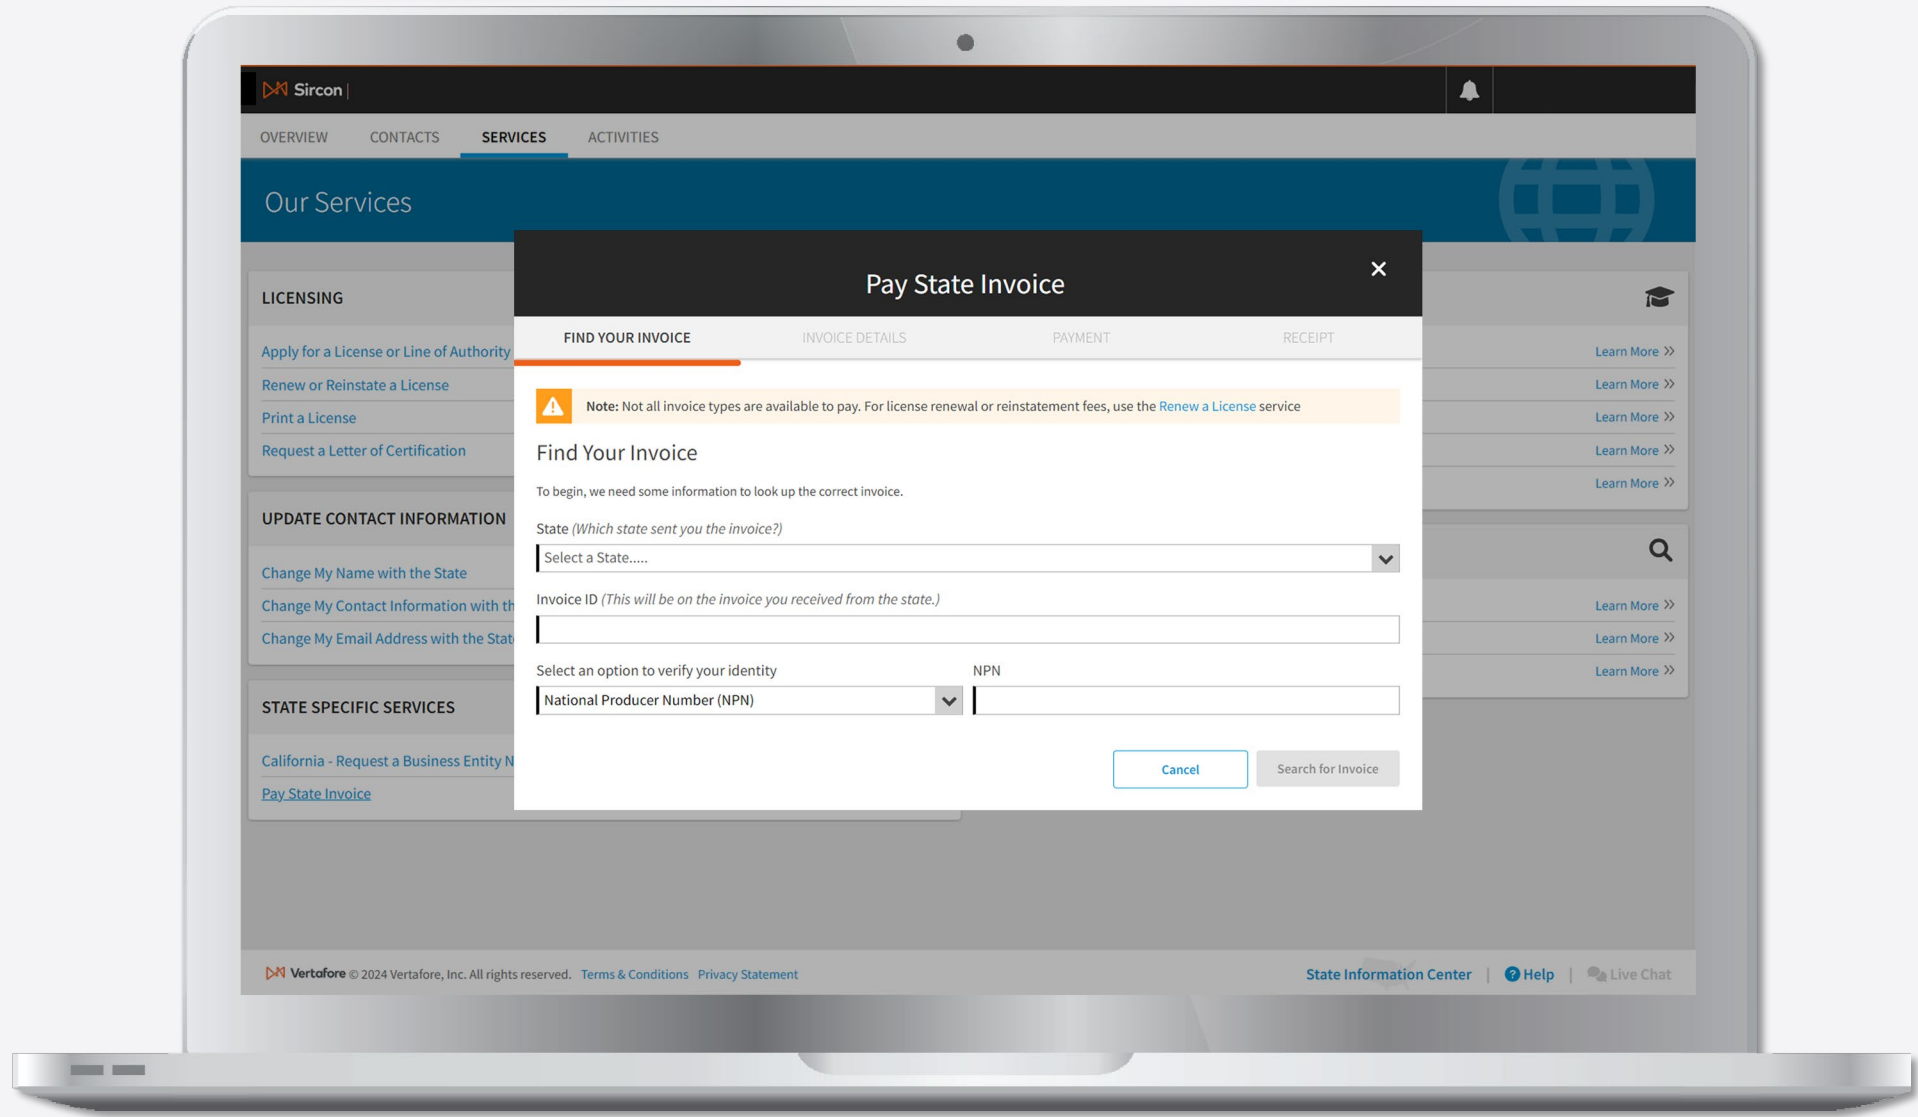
Sircon |

OVERVIEW CONTACTS SERVICES ACTIVITIES

Our Services

LICENSING

Apply for a License or Line of Authority
Renew or Reinstate a License
Print a License
Request a Letter of Certification

UPDATE CONTACT INFORMATION

Change My Name with the State
Change My Contact Information with th
Change My Email Address with the Stat

STATE SPECIFIC SERVICES

California - Request a Business Entity N
Pay State Invoice

Learn More »
Learn More »
Learn More »
Learn More »
Learn More »
Learn More »
Learn More »
Learn More »

Pay State Invoice

×

FIND YOUR INVOICE INVOICE DETAILS PAYMENT RECEIPT

Note: Not all invoice types are available to pay. For license renewal or reinstatement fees, use the Renew a License service

Find Your Invoice

To begin, we need some information to look up the correct invoice.

State (Which state sent you the invoice?)

Select a State.....

Invoice ID (This will be on the invoice you received from the state.)

Select an option to verify your identity

National Producer Number (NPN)

NPN

Cancel Search for Invoice

Vertafore © 2024 Vertafore, Inc. All rights reserved. Terms & Conditions Privacy Statement

State Information Center | Help | Live Chat